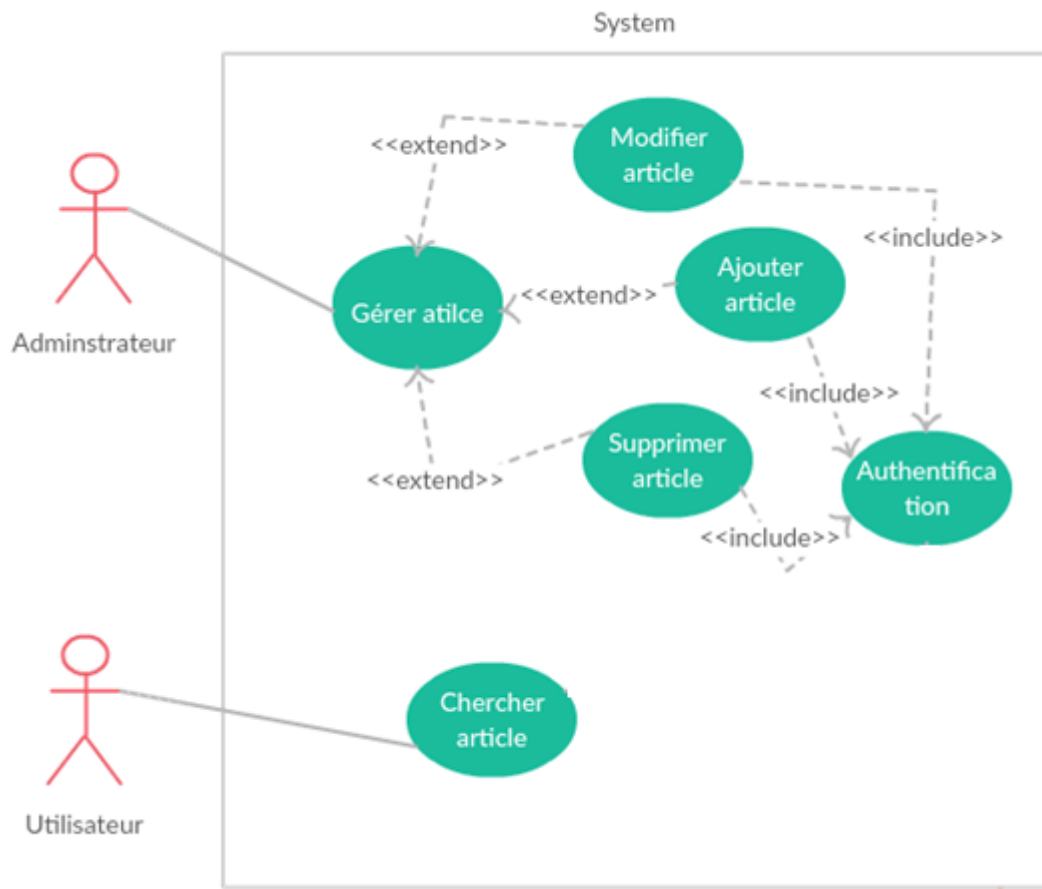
System

<<extend>>

Modifier article

<<include>>

Gérer atilce

<<extend>>

Ajouter article

Adminstrateur

<<include>>

Supprimer article

<<extend>>

Authentifica tion

<<include>>

Chercher article

Utilisateur